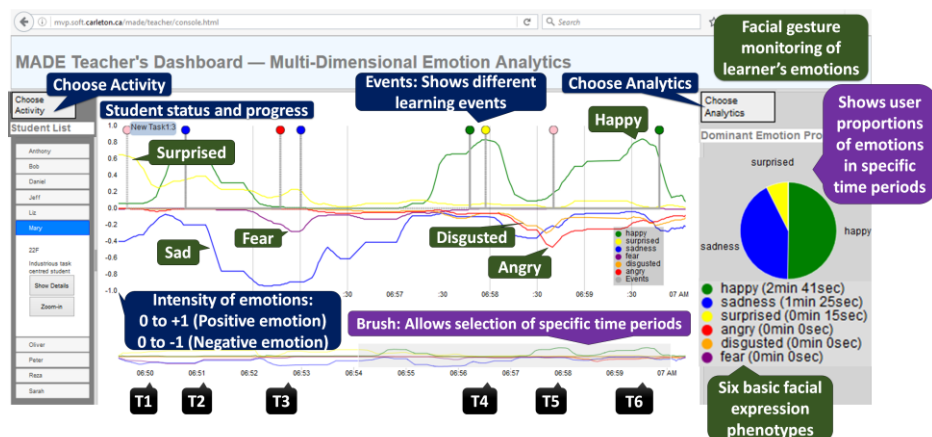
mvp.soft.carleton.ca/made/teacher/console.html

Search

Facial gesture monitoring of learner's emotions

MADE Teacher's Dashboard — Multi-Dimensional Emotion Analytics

Choose Activity

Choose Activity

Student status and progress

Student List

Anthony
Bob
Daniel
Jeff
Liz
Mary

22F
Industrious task centred student

Show Details
Zoom-in

Oliver
Peter
Reza
Sarah

Events: Shows different learning events

Choose Analytics

Choose Analytics

Shows user proportions of emotions in specific time periods

Dominant Emotion Pro

New Task1:3

1.0
0.8
0.6
0.4
0.2
0.0
-0.2
-0.4
-0.6
-0.8
-1.0

Surprised

Happy

Sad

Fear

Disgusted

Angry

happy
surprised
sadness
fear
disgusted
angry
Events

:30
06:57
:30
06:58
:30
06:59
:30
07 AM

surprised

sadness

happy

happy (2min 41sec)
sadness (1min 25sec)
surprised (0min 15sec)
angry (0min 0sec)
disgusted (0min 0sec)
fear (0min 0sec)

Intensity of emotions:
0 to +1 (Positive emotion)
0 to -1 (Negative emotion)

Brush: Allows selection of specific time periods

06:50
06:51
06:52
06:53
06:54
06:55
06:56
06:57
06:58
06:59
07 AM

T1
T2
T3
T4
T5
T6

Six basic facial expression phenotypes